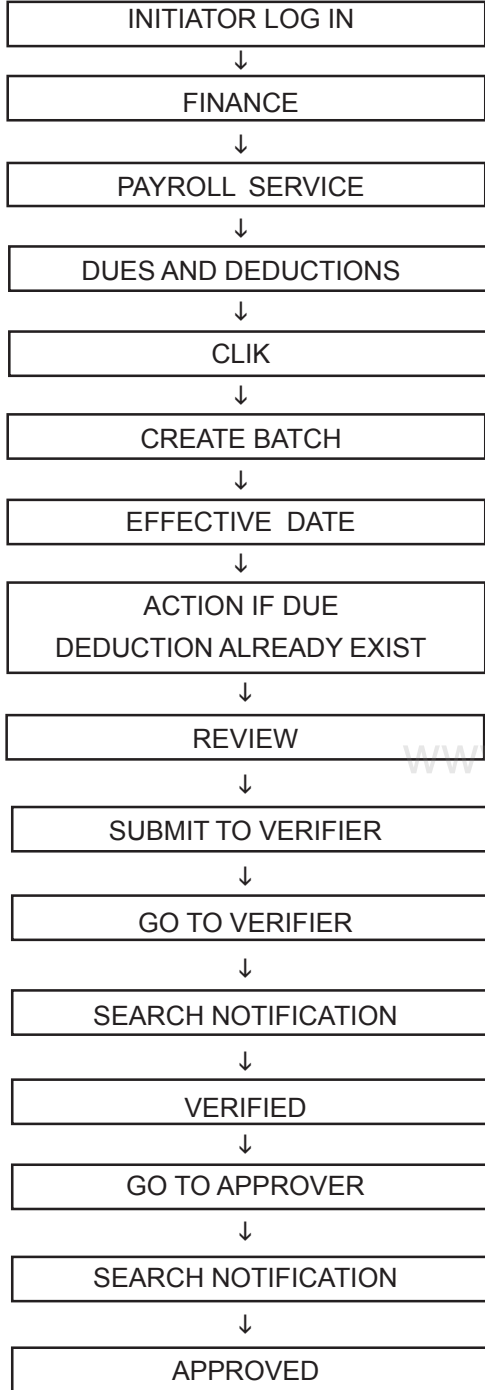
INITIATOR LOG IN
↓
FINANCE
↓
PAYROLL SERVICE
↓
DUES AND DEDUCTIONS
↓
CLIK
↓
CREATE BATCH
↓
EFFECTIVE DATE
↓
ACTION IF DUE DEDUCTION ALREADY EXIST
↓
REVIEW
↓
SUBMIT TO VERIFIER
↓
GO TO VERIFIER
↓
SEARCH NOTIFICATION
↓
VERIFIED
↓
GO TO APPROVER
↓
SEARCH NOTIFICATION
↓
APPROVED

WW